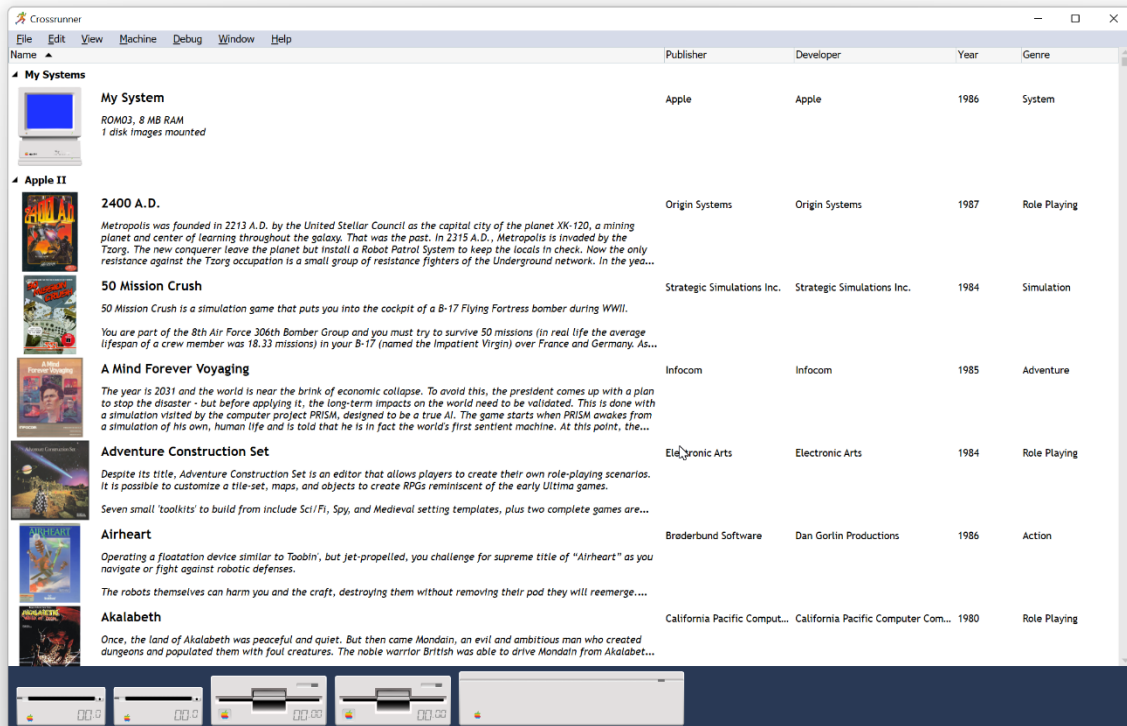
Crossrunner

File Edit View Machine Debug Window Help

| Name ▲ | Publisher | Developer | Year | Genre |
|---|---|---|---|---|
| **My Systems** | | | | |
| My System<br>ROM03, 8 MB RAM<br>1 disk images mounted | Apple | Apple | 1986 | System |
| **Apple II** | | | | |
| 2400 A.D.<br>Metropolis was founded in 2213 A.D. by the United Stellar Council as the capital city of the planet XK-120, a mining planet and center of learning throughout the galaxy. That was the past. In 2315 A.D., Metropolis is invaded by the Tzorg. The new conquerer leave the planet but install a Robot Patrol System to keep the locals in check. Now the only resistance against the Tzorg occupation is a small group of resistance fighters of the Underground network. In the yea... | Origin Systems | Origin Systems | 1987 | Role Playing |
| 50 Mission Crush<br>50 Mission Crush is a simulation game that puts you into the cockpit of a B-17 Flying Fortress bomber during WWII.<br>You are part of the 8th Air Force 306th Bomber Group and you must try to survive 50 missions (in real life the average lifespan of a crew member was 18.33 missions) in your B-17 (named the Impatient Virgin) over France and Germany. As... | Strategic Simulations Inc. | Strategic Simulations Inc. | 1984 | Simulation |
| A Mind Forever Voyaging<br>The year is 2031 and the world is near the brink of economic collapse. To avoid this, the president comes up with a plan to stop the disaster - but before applying it, the long-term impacts on the world need to be validated. This is done with a simulation visited by the computer project PRISM, designed to be a true AI. The game starts when PRISM awakes from a simulation of his own, human life and is told that he is in fact the world's first sentient machine. At this point, the... | Infocom | Infocom | 1985 | Adventure |
| Adventure Construction Set<br>Despite its title, Adventure Construction Set is an editor that allows players to create their own role-playing scenarios. It is possible to customize a tile-set, maps, and objects to create RPGs reminiscent of the early Ultima games.<br>Seven small 'toolkits' to build from include Sci/Fi, Spy, and Medieval setting templates, plus two complete games are... | Electronic Arts | Electronic Arts | 1984 | Role Playing |
| Airheart<br>Operating a floatation device similar to Toobin', but jet-propelled, you challenge for supreme title of "Airheart" as you navigate or fight against robotic defenses.<br>The robots themselves can harm you and the craft, destroying them without removing their pod they will reemerge.... | Brøderbund Software | Dan Gorlin Productions | 1986 | Action |
| Akalabeth<br>Once, the land of Akalabeth was peaceful and quiet. But then came Mondain, an evil and ambitious man who created dungeons and populated them with foul creatures. The noble warrior British was able to drive Mondain from Akalabet... | California Pacific Comput... | California Pacific Computer Com... | 1980 | Role Playing |